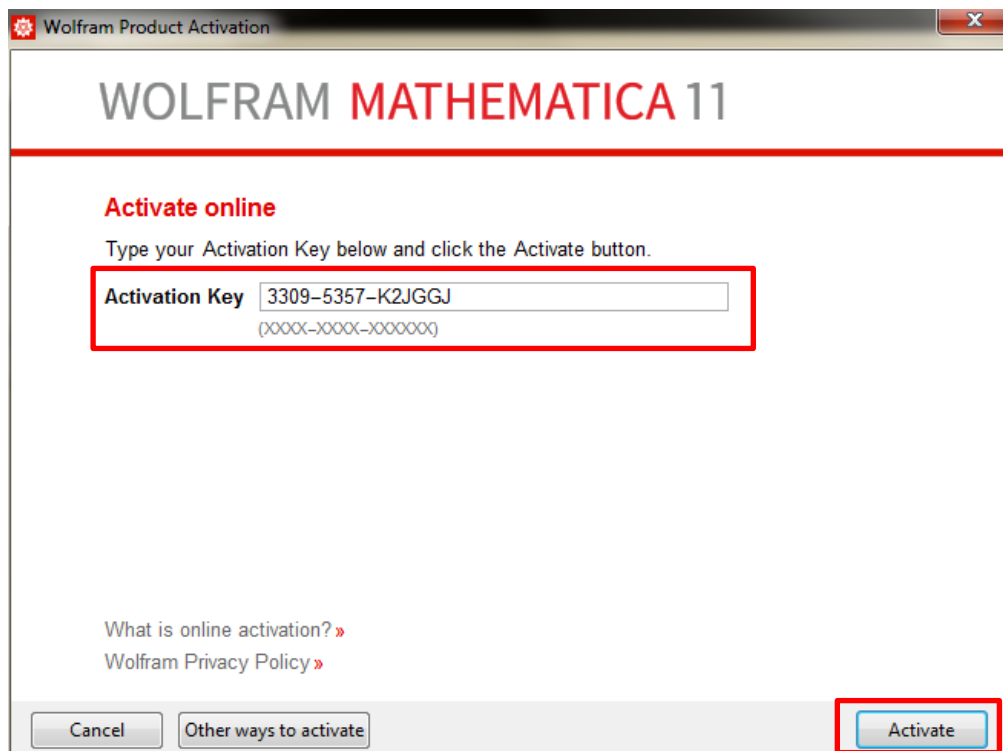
Wolfram Product Activation

X

WOLFRAM MATHEMATICA 11

Activate online

Type your Activation Key below and click the Activate button.

Activation Key 3309-5357-K2JGGJ

(XXXX-XXXX-XXXXXX)

What is online activation? »

Wolfram Privacy Policy »

Cancel

Other ways to activate

Activate